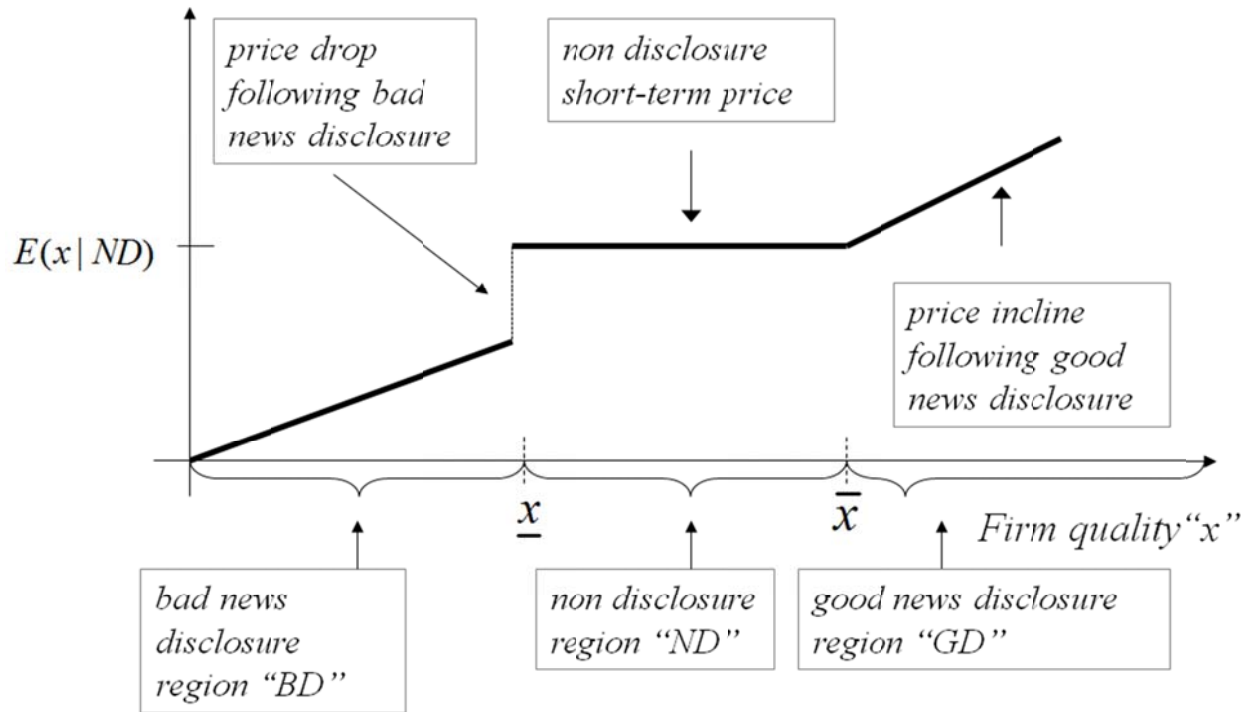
price drop following bad news disclosure

non disclosure short-term price

$E(x \mid ND)$

price incline following good news disclosure

$\underline{x}$

$\overline{x}$

Firm quality"x"

bad news disclosure region "BD"

non disclosure region "ND"

good news disclosure region "GD"